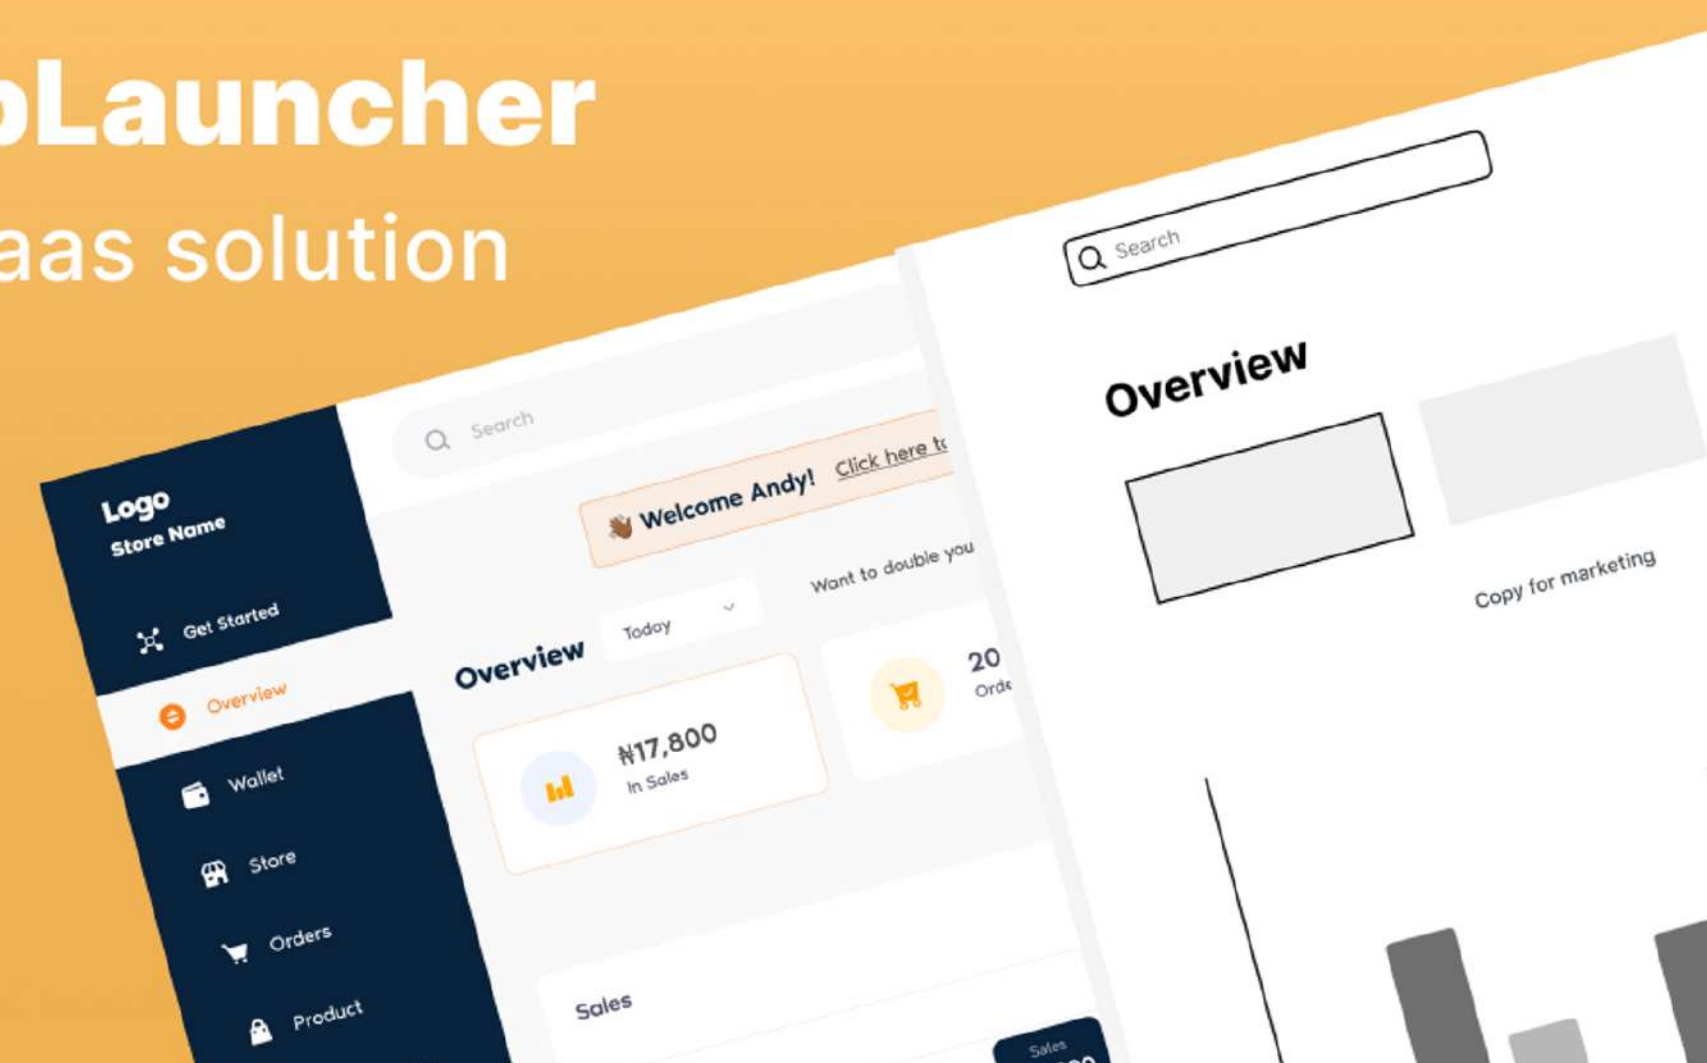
oLauncher
aas solution

Logo
Store Name

Get Started
Overview
Wallet
Store
Orders
Product

Search

Welcome Andy! Click here t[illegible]

Want to double you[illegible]

Overview
Today

₦17,800
In Sales

20
Ord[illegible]

Sales

Sales

Search

Overview

Copy for marketing